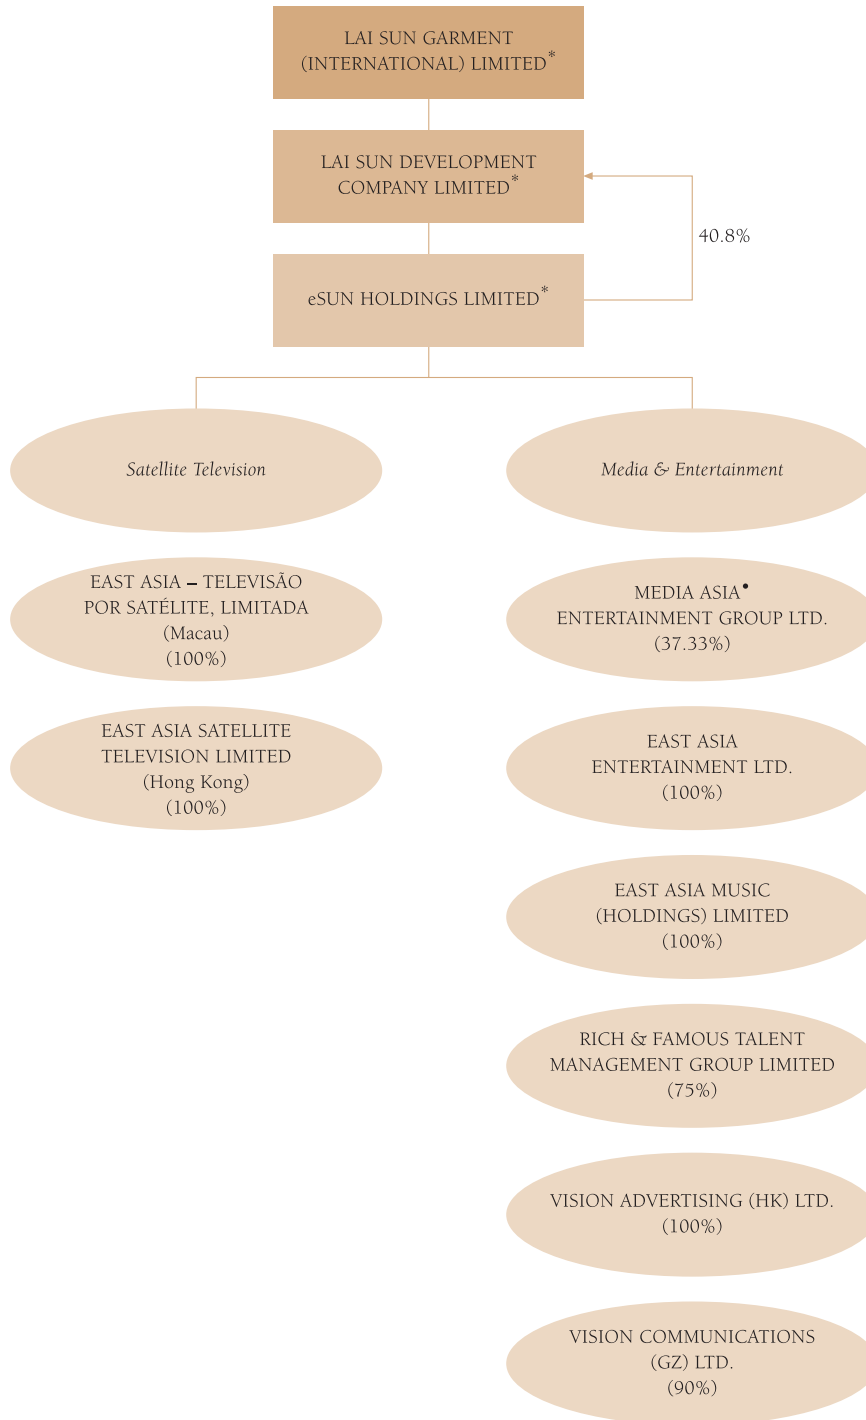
LAI SUN GARMENT (INTERNATIONAL) LIMITED*

LAI SUN DEVELOPMENT COMPANY LIMITED*

40.8%

eSUN HOLDINGS LIMITED*

Satellite Television

Media & Entertainment

EAST ASIA – TELEVISÃO POR SATÉLITE, LIMITADA (Macau) (100%)

EAST ASIA SATELLITE TELEVISION LIMITED (Hong Kong) (100%)

MEDIA ASIA• ENTERTAINMENT GROUP LTD. (37.33%)

EAST ASIA ENTERTAINMENT LTD. (100%)

EAST ASIA MUSIC (HOLDINGS) LIMITED (100%)

RICH & FAMOUS TALENT MANAGEMENT GROUP LIMITED (75%)

VISION ADVERTISING (HK) LTD. (100%)

VISION COMMUNICATIONS (GZ) LTD. (90%)